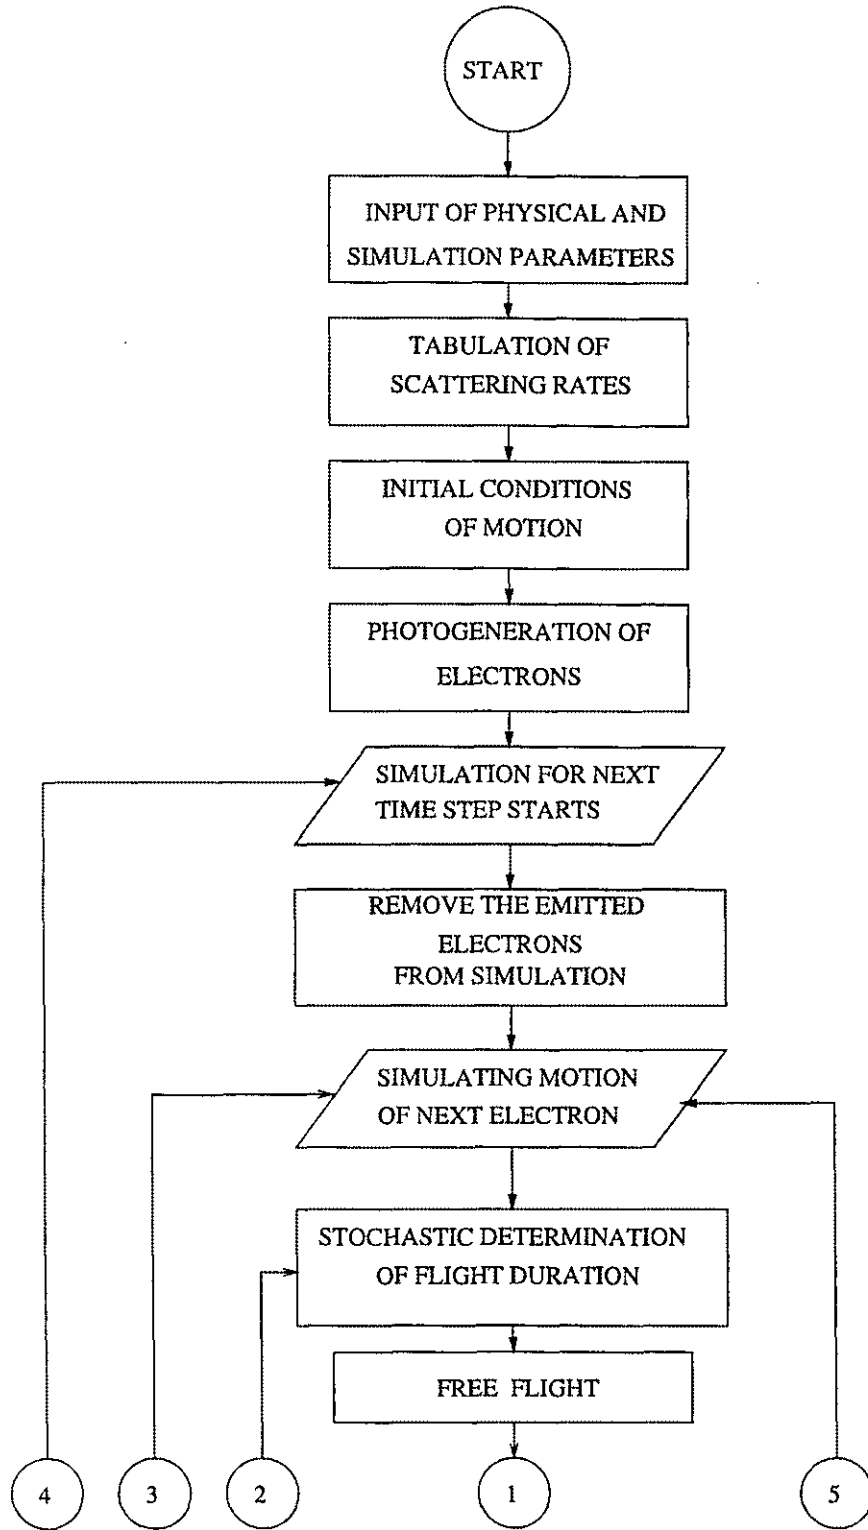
START

INPUT OF PHYSICAL AND SIMULATION PARAMETERS

TABULATION OF SCATTERING RATES

INITIAL CONDITIONS OF MOTION

PHOTOGENERATION OF ELECTRONS

SIMULATION FOR NEXT TIME STEP STARTS

REMOVE THE EMITTED ELECTRONS FROM SIMULATION

SIMULATING MOTION OF NEXT ELECTRON

STOCHASTIC DETERMINATION OF FLIGHT DURATION

FREE FLIGHT

4

3

2

1

5